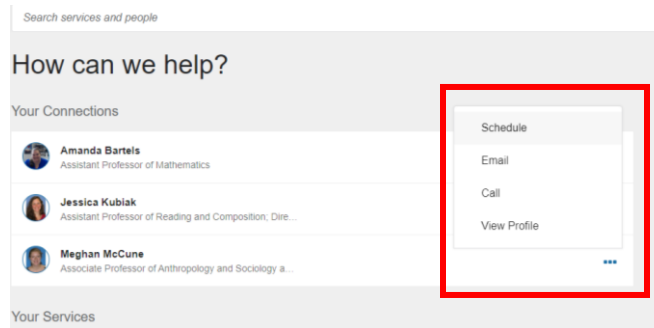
Search services and people

How can we help?

Your Connections

Amanda Bartels
Assistant Professor of Mathematics

Jessica Kubiak
Assistant Professor of Reading and Composition; Dire...

Meghan McCune
Associate Professor of Anthropology and Sociology a...

Schedule

Email

Call

View Profile

•••

Your Services